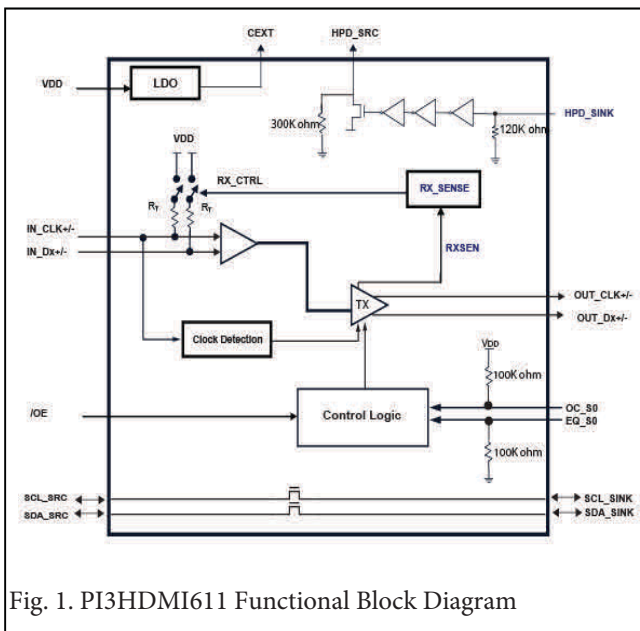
CEXT
HPD_SRC
VDD
LDO
300K ohm
120K ohm
HPD_SINK
VDD
RX_CTRL
RX_SENSE
$R_T$
$R_T$
IN_CLK+/-
IN_Dx+/-
RXSEN
TX
OUT_CLK+/-
OUT_Dx+/-
Clock Detection
VDD
100K ohm
/OE
Control Logic
OC_S0
EQ_S0
100K ohm
SCL_SRC
SDA_SRC
SCL_SINK
SDA_SINK

Fig. 1. PI3HDMI611 Functional Block Diagram